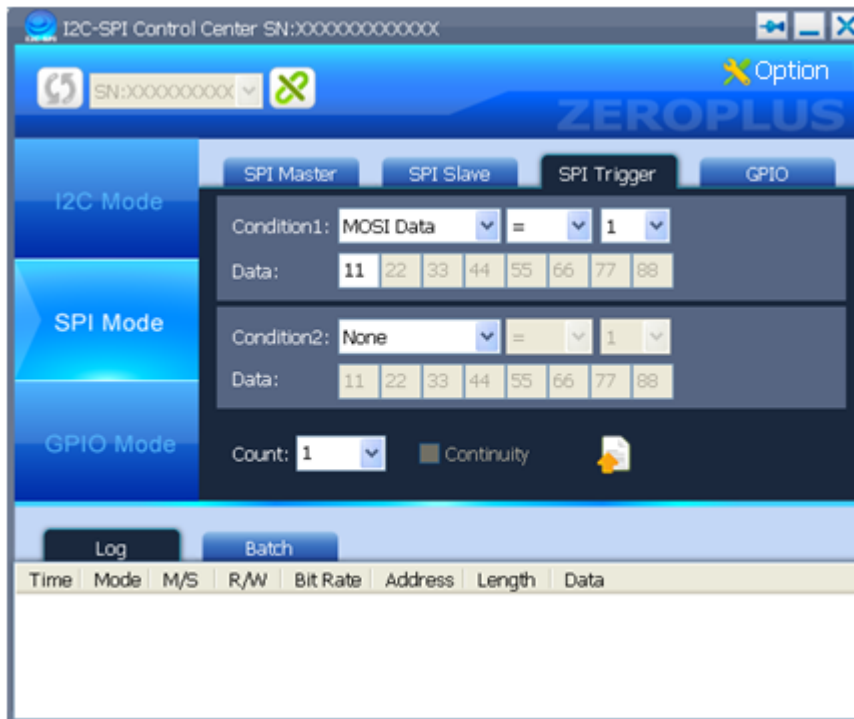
I2C-SPI Control Center SN:XXXXXXXXXXXX

SN:XXXXXXXXX

Option

ZEROPLUS

I2C Mode

SPI Mode

GPIO Mode

SPI Master | SPI Slave | SPI Trigger | GPIO

Condition1: MOSI Data = 1

Data: 11 22 33 44 55 66 77 88

Condition2: None = 1

Data: 11 22 33 44 55 66 77 88

Count: 1 Continuity

Log | Batch

| Time | Mode | M/S | R/W | Bit Rate | Address | Length | Data |
|---|---|---|---|---|---|---|---|